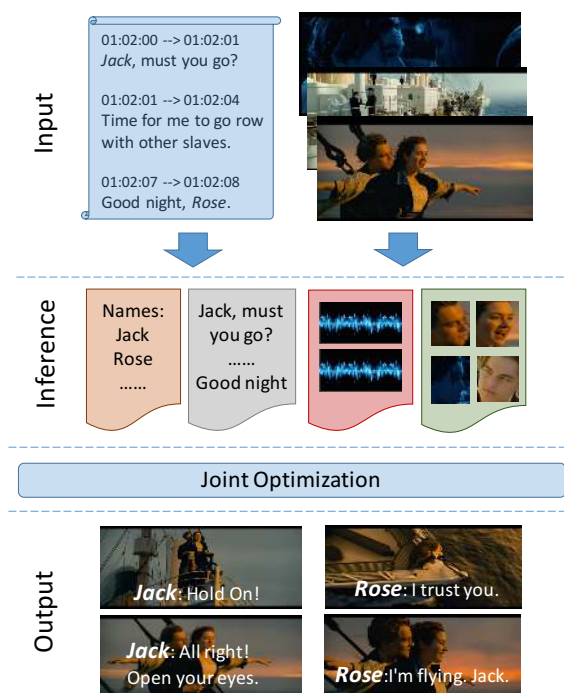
Input

01:02:00 --> 01:02:01
*Jack*, must you go?

01:02:01 --> 01:02:04
Time for me to go row with other slaves.

01:02:07 --> 01:02:08
Good night, *Rose*.

Inference

Names:
Jack
Rose
......

Jack, must you go?
......
Good night

Joint Optimization

Output

**Jack**: Hold On!

**Rose**: I trust you.

**Jack**: All right! Open your eyes.

**Rose**:I'm flying. Jack.